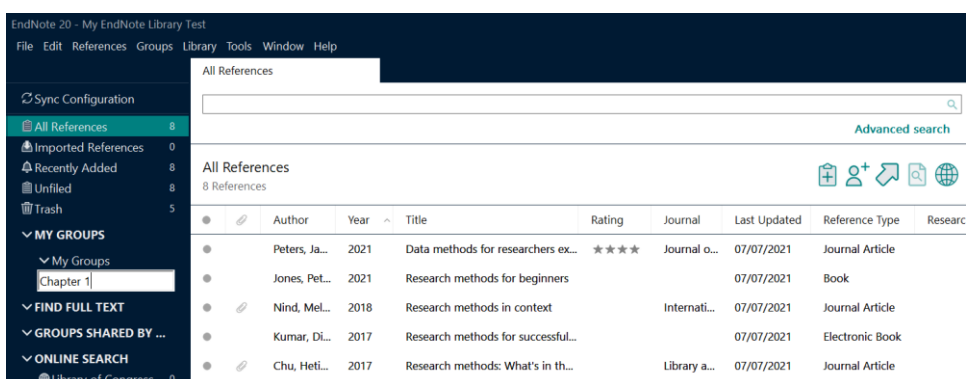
EndNote 20 - My EndNote Library Test

File Edit References Groups Library Tools Window Help

All References

Sync Configuration

All References 8
Imported References 0
Recently Added 8
Unfiled 8
Trash 5

MY GROUPS
My Groups
Chapter 1

FIND FULL TEXT
GROUPS SHARED BY ...
ONLINE SEARCH
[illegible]

Advanced search

All References
8 References

| | | Author | Year | Title | Rating | Journal | Last Updated | Reference Type | Researc |
|---|---|---|---|---|---|---|---|---|---|
| | | Peters, Ja... | 2021 | Data methods for researchers ex... | ★★★★ | Journal o... | 07/07/2021 | Journal Article | |
| | | Jones, Pet... | 2021 | Research methods for beginners | | | 07/07/2021 | Book | |
| | | Nind, Mel... | 2018 | Research methods in context | | Internati... | 07/07/2021 | Journal Article | |
| | | Kumar, Di... | 2017 | Research methods for successful... | | | 07/07/2021 | Electronic Book | |
| | | Chu, Heti... | 2017 | Research methods: What's in th... | | Library a... | 07/07/2021 | Journal Article | |